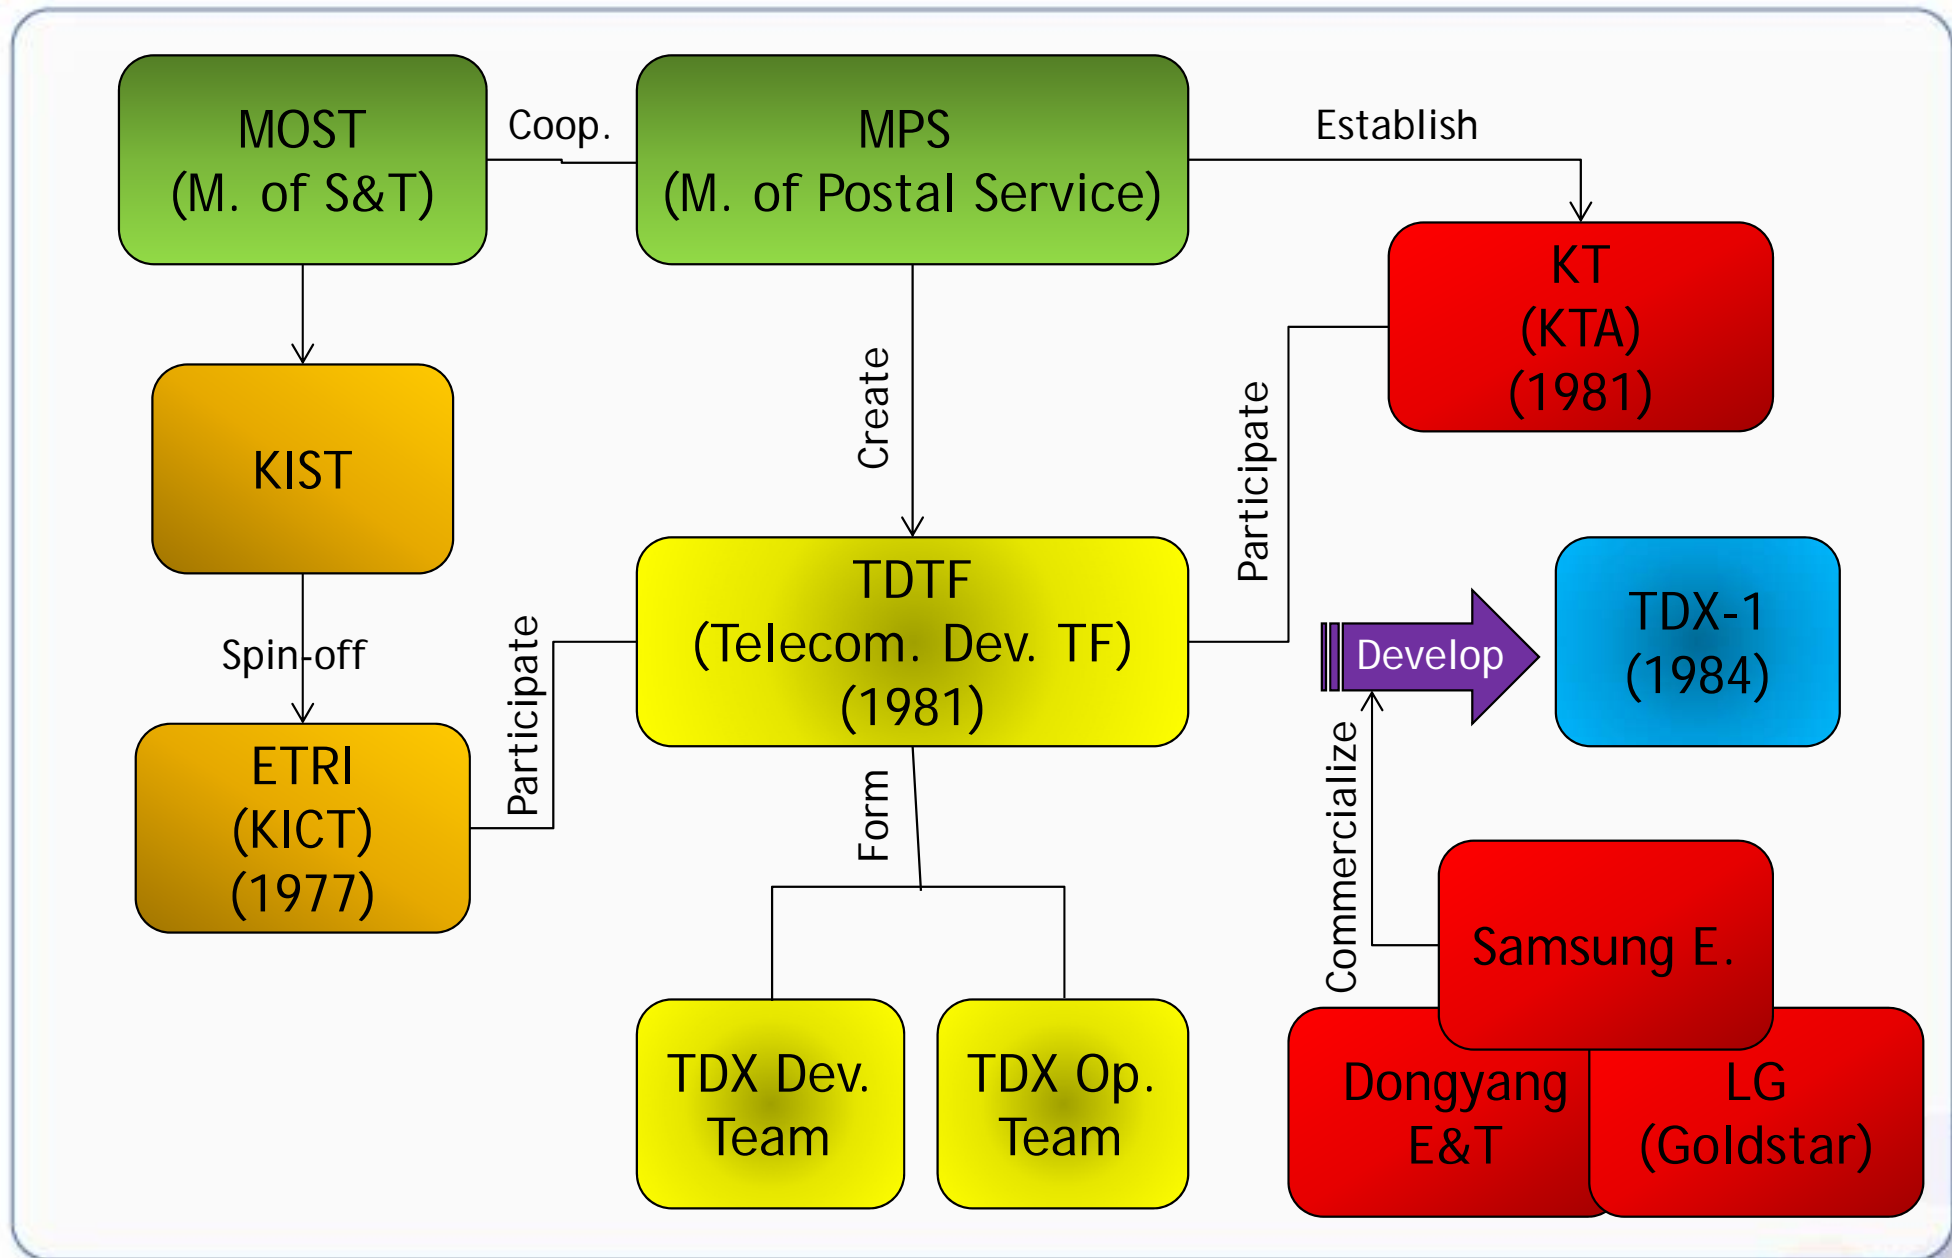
MOST
(M. of S&T)

Coop.

MPS
(M. of Postal Service)

Establish

KT
(KTA)
(1981)

KIST

Create

Participate

Spin-off

ETRI
(KICT)
(1977)

Participate

TDTF
(Telecom. Dev. TF)
(1981)

Develop

TDX-1
(1984)

Form

Commercialize

Samsung E.

TDX Dev.
Team

TDX Op.
Team

Dongyang
E&T

LG
(Goldstar)